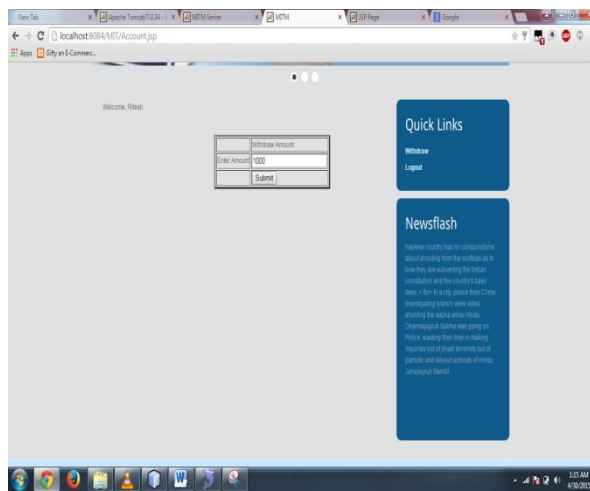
New Tab | Apache Tomcat/7.0.34 | MITM Server | MITM | JSP Page | Google

localhost:8084/MIT/Account.jsp

Apps | Gifty an E-Commerc...

Welcome, Ritesh

| | Withdraw Amount |
|---|---|
| Enter Amount | 1000 |
| | Submit |

Quick Links

Withdraw

Logout

Newsflash

hapless country has no compunctions about shouting from the rooftops as to how they are subverting the Indian constitution and the country's basic laws. < /br> in a city, police from Crime Investigating branch were video shooting the sabha while Hindu Dharmajagruti Sabha was going on. Police, wasting their time in making inquiries not of jihadi terrorists out of patriotic and devout activists of Hindu Janajagruti Samiti!

1:15 AM
4/30/2015